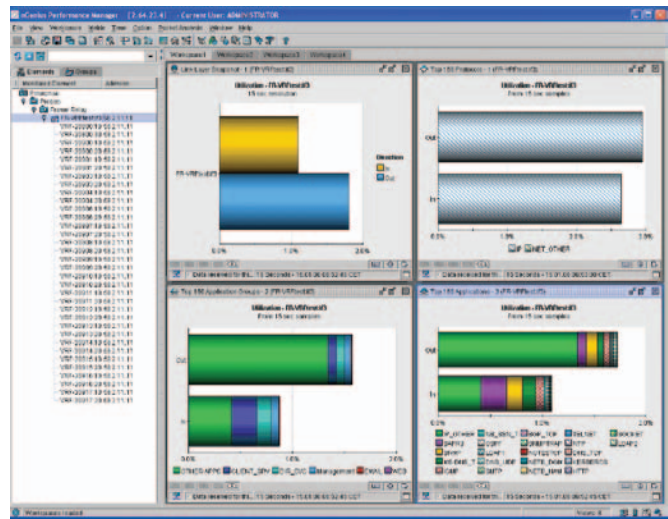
nGenius Performance Manager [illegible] Current User: ADMINISTRATOR

File View Workspace Mode Time Options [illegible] Window Help

Workspace1 Workspace2 Workspace3 Workspace4

Contents Groups

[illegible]

Utilization - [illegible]
15 sec samples

Direction
In
Out

0.0% 1.0% 2.0%

Data received for th... 15 Seconds - 15:01:00 05:52:40 CET

Top 10 Protocols - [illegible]

Utilization - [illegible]
From 15 sec samples

Out
In

0.0% 1.0% 2.0% 3.0%

IP NET_OTHER

Data received for th... 15 Seconds - 15:01:00 05:52:40 CET

Top 10 Application Groups - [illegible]

Utilization - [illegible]
From 15 sec samples

Out
In

0.0% 1.0% 2.0%

OTHER APPS CLIENT_SRV DIS_SVC Management EMAIL WEB

Data received for th... 15 Seconds - 15:01:00 05:52:40 CET

Top 10 Applications - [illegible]

Utilization - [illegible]
From 15 sec samples

Out
In

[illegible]

Data received for th... 15 Seconds - 15:01:00 05:52:40 CET

Workspace loaded